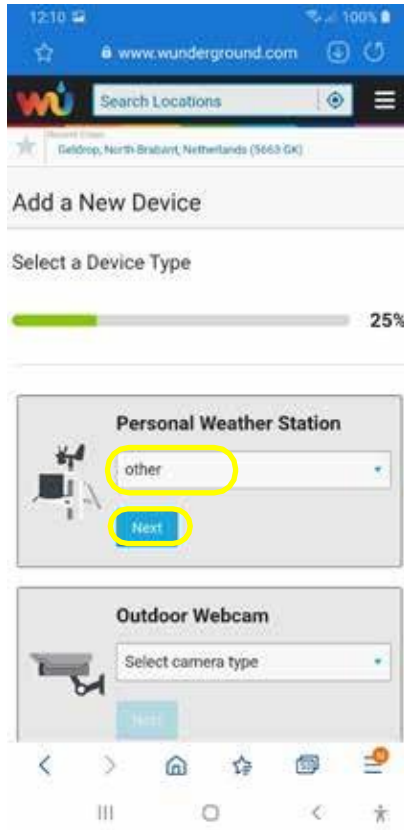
12:10

100%

www.wunderground.com

wu

Search Locations

Recent Cities
Geldrop, North Brabant, Netherlands (5663 GK)

Add a New Device

Select a Device Type

25%

Personal Weather Station

other

Next

Outdoor Webcam

Select camera type

Next